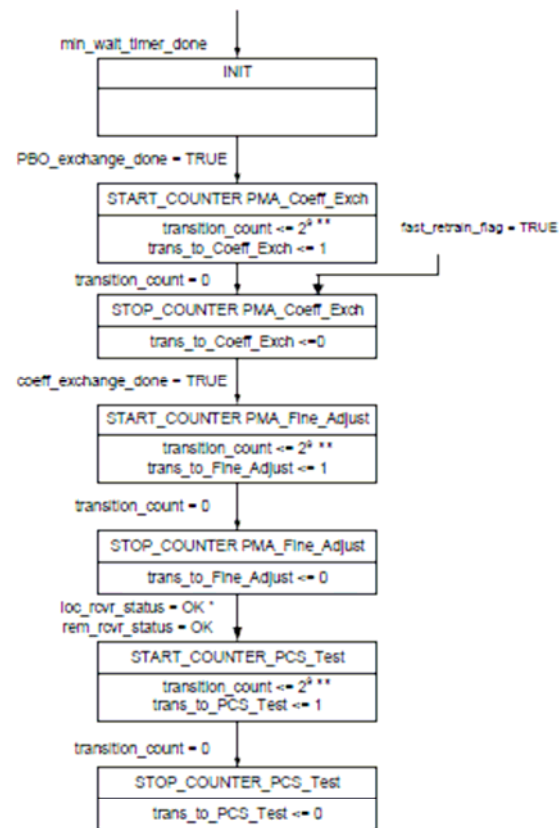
min_wait_timer_done

INIT

PBO_exchange_done = TRUE

START_COUNTER PMA_Coeff_Exch

transition_count <= $2^9$ **
trans_to_Coeff_Exch <= 1

fast_retrain_flag = TRUE

transition_count = 0

STOP_COUNTER PMA_Coeff_Exch

trans_to_Coeff_Exch <=0

coeff_exchange_done = TRUE

START_COUNTER PMA_Fine_Adjust

transition_count <= $2^9$ **
trans_to_Fine_Adjust <= 1

transition_count = 0

STOP_COUNTER PMA_Fine_Adjust

trans_to_Fine_Adjust <= 0

loc_rcvr_status = OK *
rem_rcvr_status = OK

START_COUNTER_PCS_Test

transition_count <= $2^9$ **
trans_to_PCS_Test <= 1

transition_count = 0

STOP_COUNTER_PCS_Test

trans_to_PCS_Test <= 0